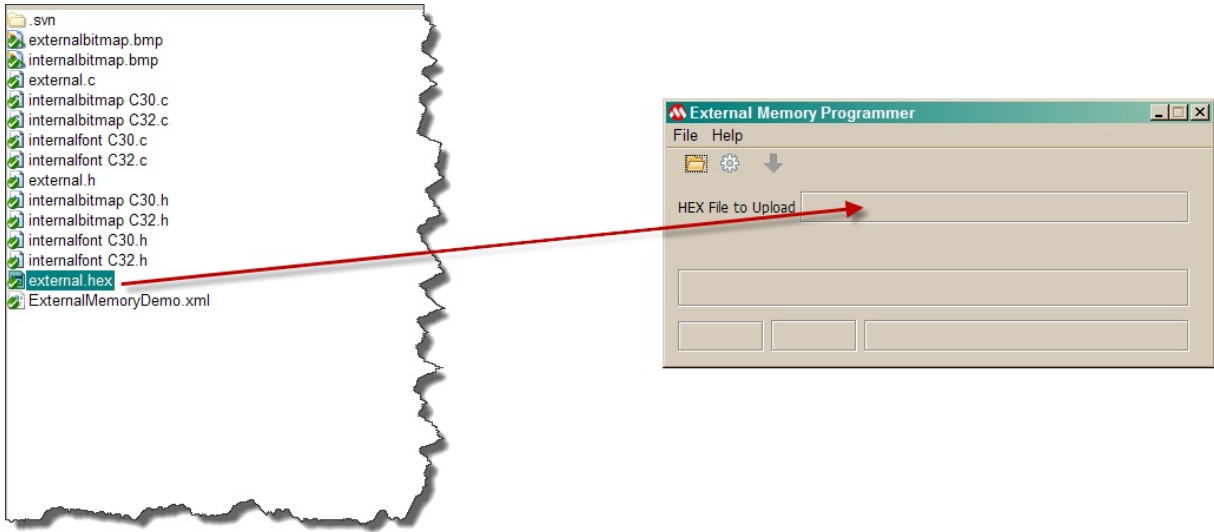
.svn
externalbitmap.bmp
internalbitmap.bmp
external.c
internalbitmap C30.c
internalbitmap C32.c
internalfont C30.c
internalfont C32.c
external.h
internalbitmap C30.h
internalbitmap C32.h
internalfont C30.h
internalfont C32.h
external.hex
ExternalMemoryDemo.xml

External Memory Programmer
File Help
HEX File to Upload